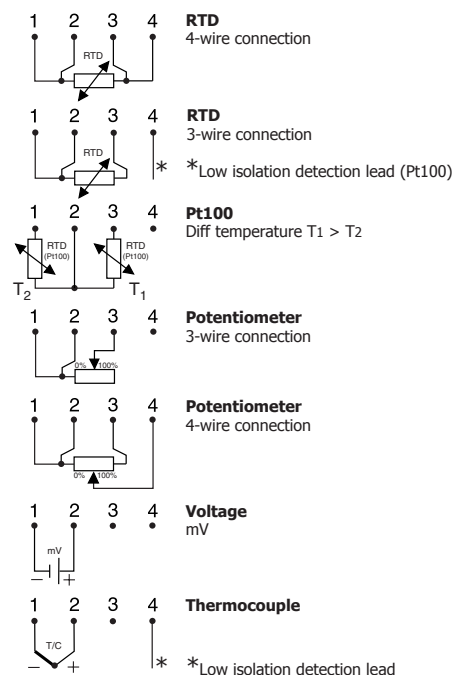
1 2 3 4
RTD

**RTD**
4-wire connection

1 2 3 4
RTD
*

**RTD**
3-wire connection

*Low isolation detection lead (Pt100)

1 2 3 4
RTD (Pt100)
RTD (Pt100)
$T_2$
$T_1$

**Pt100**
Diff temperature $T_1 > T_2$

1 2 3 4
0% 100%

**Potentiometer**
3-wire connection

1 2 3 4
0% 100%

**Potentiometer**
4-wire connection

1 2 3 4
mV
− +

**Voltage**
mV

1 2 3 4
T/C
− +
*

**Thermocouple**

*Low isolation detection lead